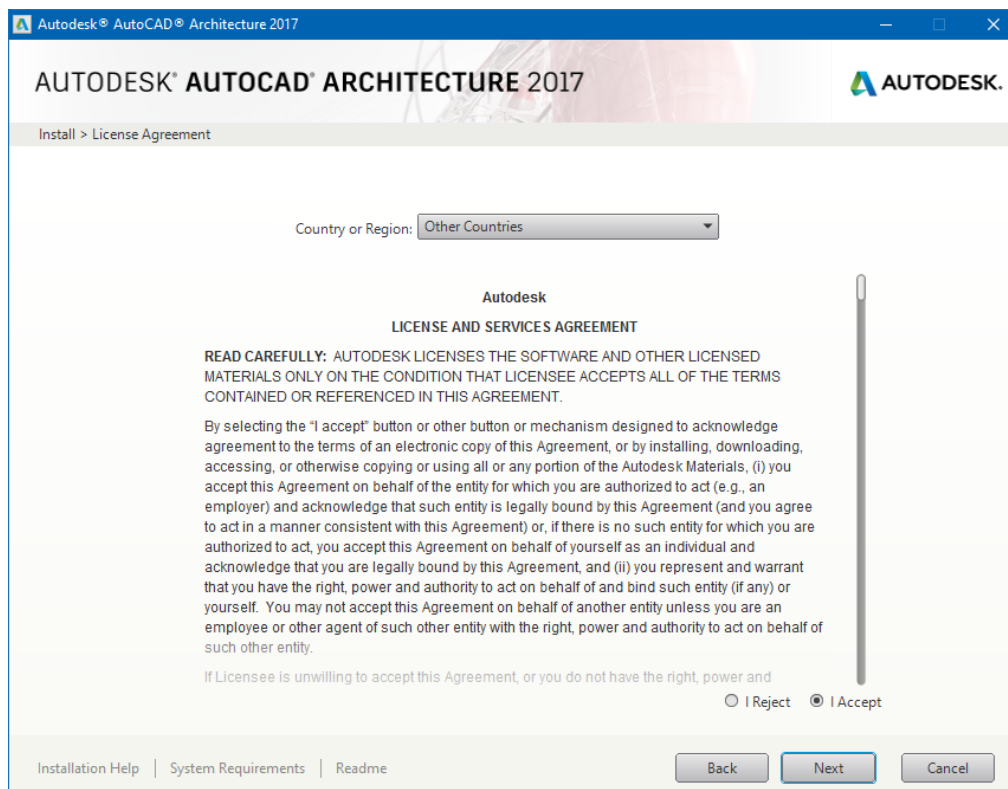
Autodesk® AutoCAD® Architecture 2017

AUTODESK® AUTOCAD® ARCHITECTURE 2017

AUTODESK.

Install > License Agreement

Country or Region: Other Countries

Autodesk

LICENSE AND SERVICES AGREEMENT

READ CAREFULLY: AUTODESK LICENSES THE SOFTWARE AND OTHER LICENSED MATERIALS ONLY ON THE CONDITION THAT LICENSEE ACCEPTS ALL OF THE TERMS CONTAINED OR REFERENCED IN THIS AGREEMENT.

By selecting the "I accept" button or other button or mechanism designed to acknowledge agreement to the terms of an electronic copy of this Agreement, or by installing, downloading, accessing, or otherwise copying or using all or any portion of the Autodesk Materials, (i) you accept this Agreement on behalf of the entity for which you are authorized to act (e.g., an employer) and acknowledge that such entity is legally bound by this Agreement (and you agree to act in a manner consistent with this Agreement) or, if there is no such entity for which you are authorized to act, you accept this Agreement on behalf of yourself as an individual and acknowledge that you are legally bound by this Agreement, and (ii) you represent and warrant that you have the right, power and authority to act on behalf of and bind such entity (if any) or yourself. You may not accept this Agreement on behalf of another entity unless you are an employee or other agent of such other entity with the right, power and authority to act on behalf of such other entity.

If Licensee is unwilling to accept this Agreement, or you do not have the right, power and

I Reject I Accept

Installation Help | System Requirements | Readme

Back Next Cancel